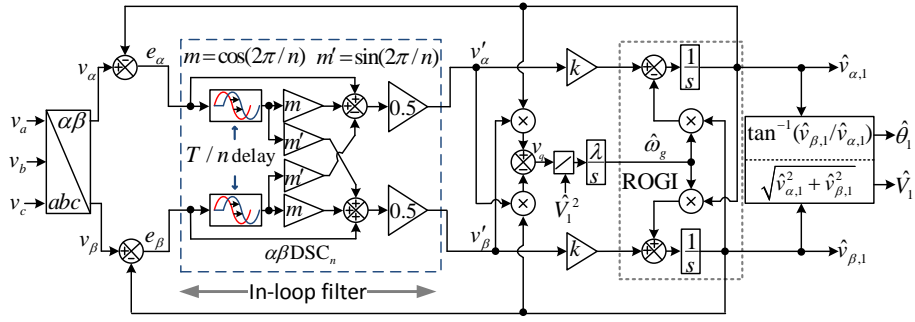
$v_\alpha$ $e_\alpha$ $m=\cos(2\pi/n)$ $m'=\sin(2\pi/n)$ $v'_\alpha$ $k$ $\frac{1}{s}$ $\hat{v}_{\alpha,1}$

$v_a$ $v_b$ $v_c$ $\alpha\beta$ $abc$

$m$ $m'$ $m'$ $m$ 0.5 0.5

$T/n$ delay

$v_q$ $\frac{\lambda}{s}$ $\hat{\omega}_g$ $\hat{V}_1^{\,2}$ ROGI

$\tan^{-1}(\hat{v}_{\beta,1}/\hat{v}_{\alpha,1})$ $\hat{\theta}_1$

$\sqrt{\hat{v}_{\alpha,1}^2+\hat{v}_{\beta,1}^2}$ $\hat{V}_1$

$v_\beta$ $e_\beta$ $v'_\beta$ $k$ $\frac{1}{s}$ $\hat{v}_{\beta,1}$

$\alpha\beta\text{DSC}_n$

In-loop filter